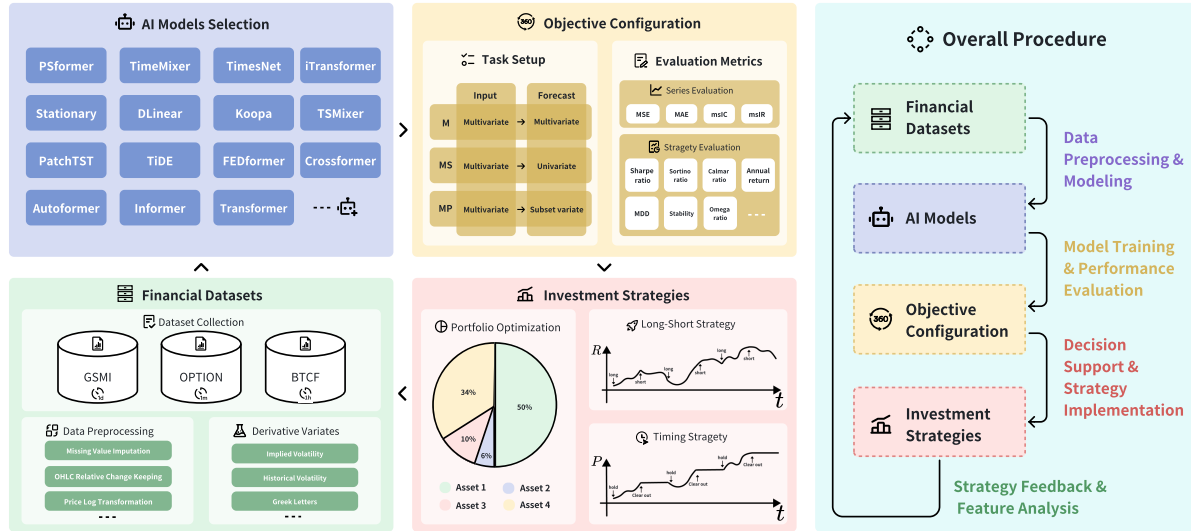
AI Models Selection

PSformer
TimeMixer
TimesNet
iTransformer
Stationary
DLinear
Koopa
TSMixer
PatchTST
TiDE
FEDformer
Crossformer
Autoformer
Informer
Transformer
---

Objective Configuration

Task Setup

| | Input | Forecast |
|---|---|---|
| M | Multivariate → | Multivariate |
| MS | Multivariate → | Univariate |
| MP | Multivariate → | Subset variate |

Evaluation Metrics

Series Evaluation
MSE
MAE
msIC
msIR

Stragety Evaluation
Sharpe ratio
Sortino ratio
Calmar ratio
Annual return
MDD
Stability
Omega ratio
...

Overall Procedure

Financial Datasets
Data Preprocessing & Modeling
AI Models
Model Training & Performance Evaluation
Objective Configuration
Decision Support & Strategy Implementation
Investment Strategies
Strategy Feedback & Feature Analysis

Financial Datasets

Dataset Collection
GSMI
1d
OPTION
1m
BTCF
1h

Data Preprocessing
Missing Value Imputation
OHLC Relative Change Keeping
Price Log Transformation
---

Derivative Variates
Implied Volatility
Historical Volatility
Greek Letters
---

Investment Strategies

Portfolio Optimization
34%
50%
10%
6%
Asset 1
Asset 2
Asset 3
Asset 4

Long-Short Strategy
R
long
short
long
short
long
short
t

Timing Stragety
P
hold
Clear out
hold
Clear out
hold
Clear out
t